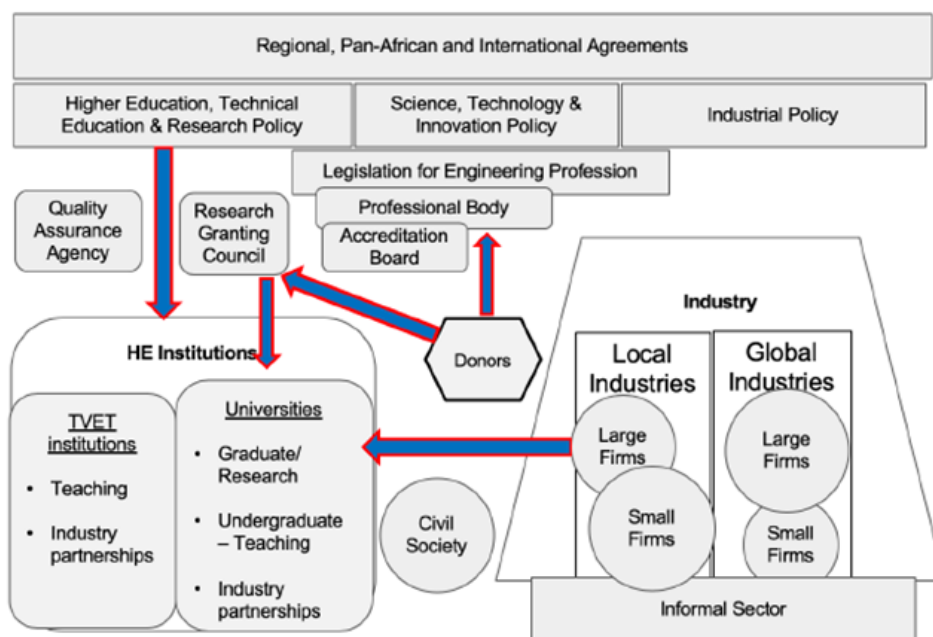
Regional, Pan-African and International Agreements

Higher Education, Technical Education & Research Policy

Science, Technology & Innovation Policy

Industrial Policy

Legislation for Engineering Profession

Professional Body

Accreditation Board

Quality Assurance Agency

Research Granting Council

Donors

Industry

HE Institutions

TVET institutions

- Teaching
- Industry partnerships

Universities

- Graduate/ Research
- Undergraduate – Teaching
- Industry partnerships

Civil Society

Local Industries

Large Firms

Small Firms

Global Industries

Large Firms

Small Firms

Informal Sector